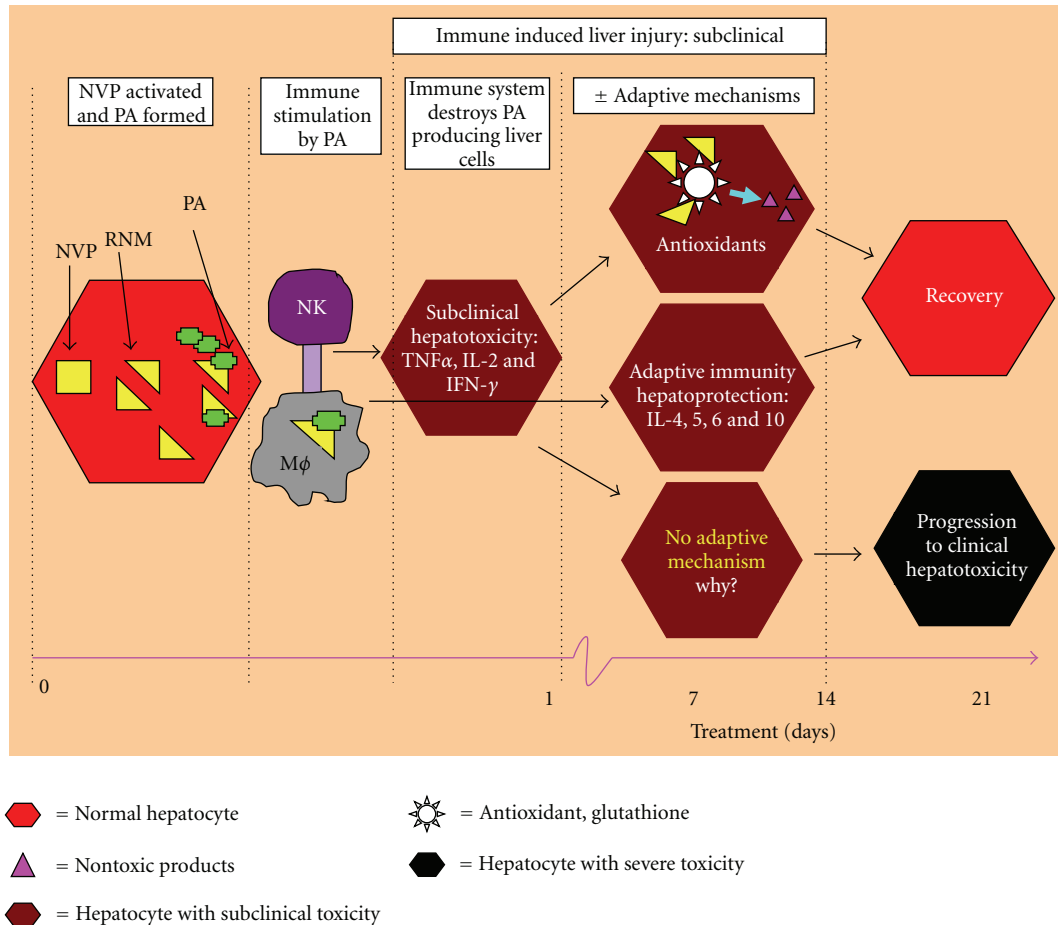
Immune induced liver injury: subclinical

NVP activated and PA formed

Immune stimulation by PA

Immune system destroys PA producing liver cells

± Adaptive mechanisms

PA

RNM

NVP

NK

Mϕ

Subclinical hepatotoxicity: TNF$\alpha$, IL-2 and IFN-$\gamma$

Antioxidants

Adaptive immunity hepatoprotection: IL-4, 5, 6 and 10

No adaptive mechanism why?

Recovery

Progression to clinical hepatotoxicity

0

1

7

14

21

Treatment (days)

= Normal hepatocyte

= Nontoxic products

= Hepatocyte with subclinical toxicity

= Antioxidant, glutathione

= Hepatocyte with severe toxicity